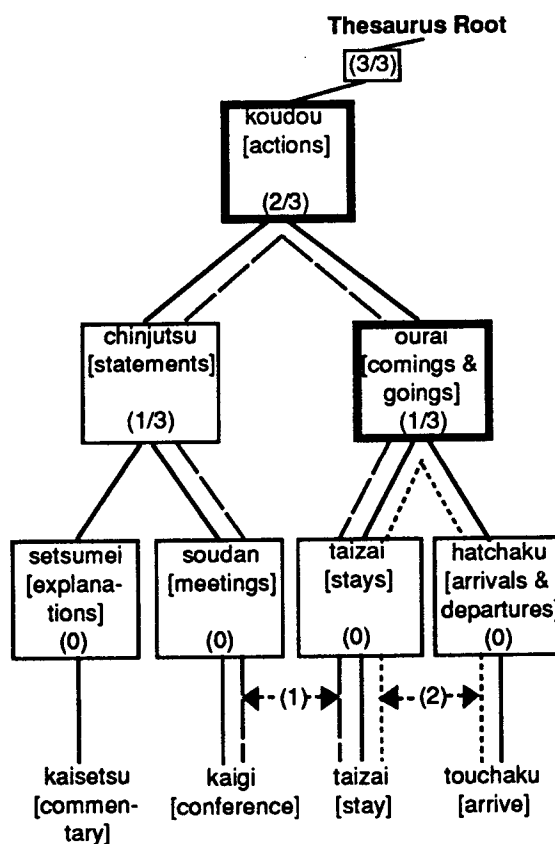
Thesaurus Root
(3/3)

koudou
[actions]
(2/3)

chinjutsu
[statements]
(1/3)

ourai
[comings & goings]
(1/3)

setsumei
[explanations]
(0)

soudan
[meetings]
(0)

taizai
[stays]
(0)

hatchaku
[arrivals & departures]
(0)

(1)

(2)

kaisetsu
[commentary]

kaigi
[conference]

taizai
[stay]

touchaku
[arrive]